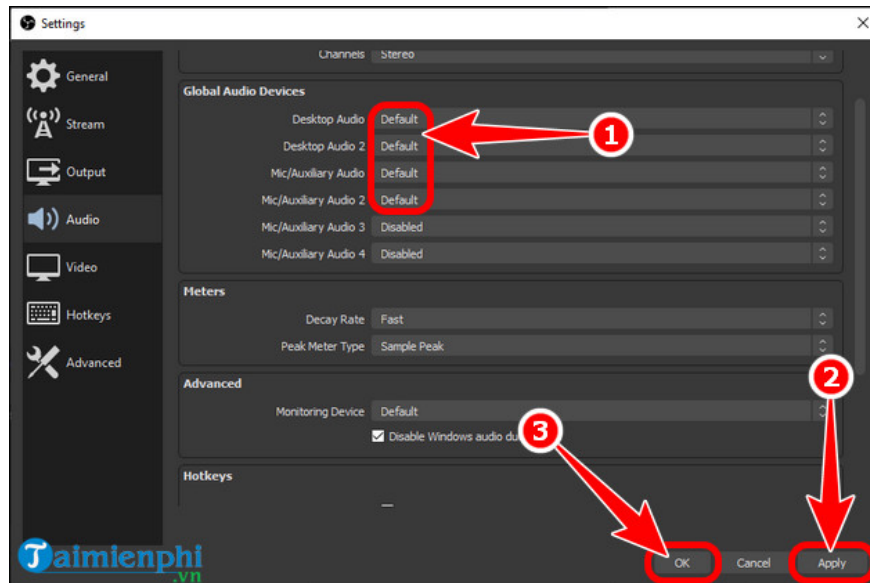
Settings

General
Stream
Output
Audio
Video
Hotkeys
Advanced

Channels Stereo

Global Audio Devices
Desktop Audio Default
Desktop Audio 2 Default
Mic/Auxiliary Audio Default
Mic/Auxiliary Audio 2 Default
Mic/Auxiliary Audio 3 Disabled
Mic/Auxiliary Audio 4 Disabled

1

Meters
Decay Rate Fast
Peak Meter Type Sample Peak

2

Advanced
Monitoring Device Default
Disable Windows audio du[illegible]

3

Hotkeys

Taimienphi.vn

OK Cancel Apply